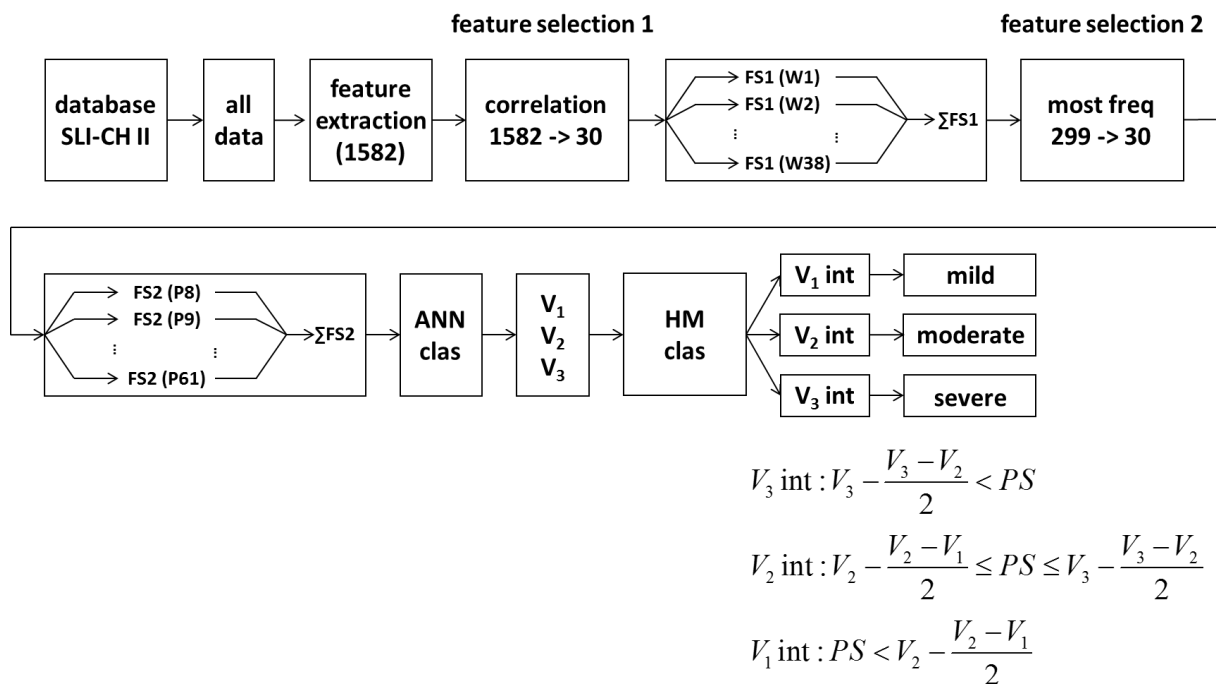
feature selection 1

feature selection 2

database SLI-CH II

all data

feature extraction (1582)

correlation 1582 -> 30

FS1 (W1)
FS1 (W2)
⋮ ⋮
FS1 (W38)

∑FS1

most freq 299 -> 30

FS2 (P8)
FS2 (P9)
⋮ ⋮
FS2 (P61)

∑FS2

ANN clas

$V_1$
$V_2$
$V_3$

HM clas

$V_1$ int → mild

$V_2$ int → moderate

$V_3$ int → severe

$V_3 \text{ int}: V_3 - \frac{V_3 - V_2}{2} < PS$

$V_2 \text{ int}: V_2 - \frac{V_2 - V_1}{2} \leq PS \leq V_3 - \frac{V_3 - V_2}{2}$

$V_1 \text{ int}: PS < V_2 - \frac{V_2 - V_1}{2}$